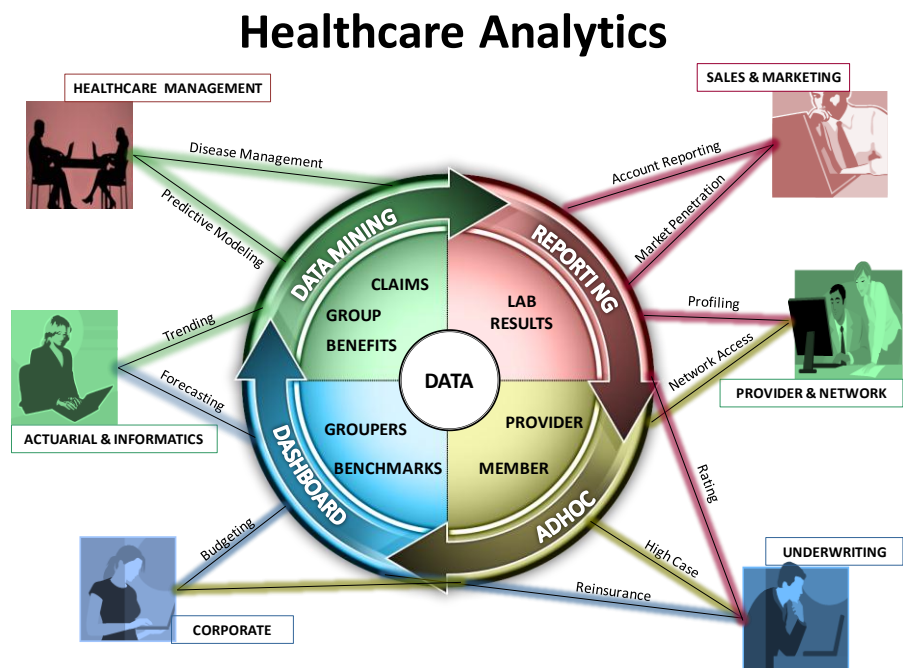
Healthcare Analytics

HEALTHCARE MANAGEMENT

SALES & MARKETING

Disease Management

Predictive Modeling

Account Reporting

Market Penetration

DATA MINING

REPORTING

CLAIMS

GROUP BENEFITS

LAB RESULTS

Profiling

Trending

Network Access

PROVIDER & NETWORK

Forecasting

DATA

ACTUARIAL & INFORMATICS

GROUPERS

BENCHMARKS

PROVIDER

MEMBER

DASHBOARD

ADHOC

Rating

Budgeting

High Case

UNDERWRITING

Reinsurance

CORPORATE